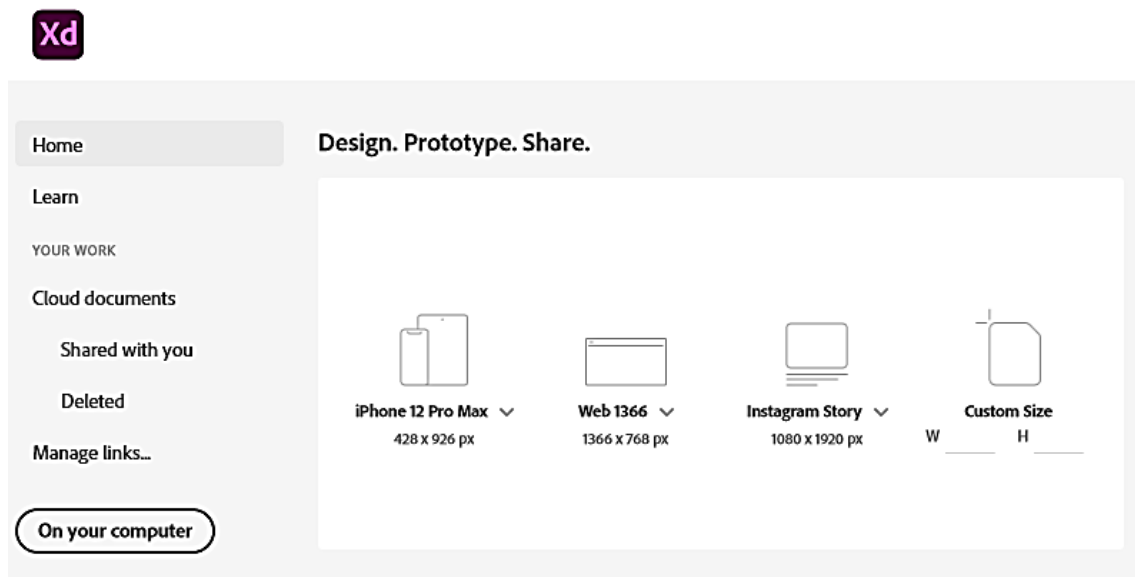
Xd

Home

Learn

YOUR WORK

Cloud documents

Shared with you

Deleted

Manage links...

On your computer

Design. Prototype. Share.

iPhone 12 Pro Max
428 x 926 px

Web 1366
1366 x 768 px

Instagram Story
1080 x 1920 px

Custom Size
W H